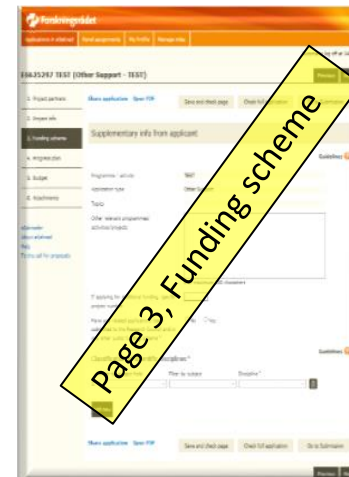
Forskningsrådet

Applications in eWorkroom | Send assignments | My Profile | Manage roles

Log off

ES635297 TEST (Other Support - TEST)

Previous

1. Project partners
2. Project info
3. Funding scheme
4. Progress plan
5. Budget
6. Attachments

Share application  Open PDF

Save and check page  Check full application  Go to Submission

Supplementary info from applicant

Guidelines

Programme / activity  TEST
Application type  Other Support
Topic
Other relevant programmes/ activities/projects

Page 3, Funding scheme

Yes

Guidelines

Classification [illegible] disciplines*

Subject area  Discipline*

Share application  Open PDF

Save and check page  Check full application  Go to Submission

Previous